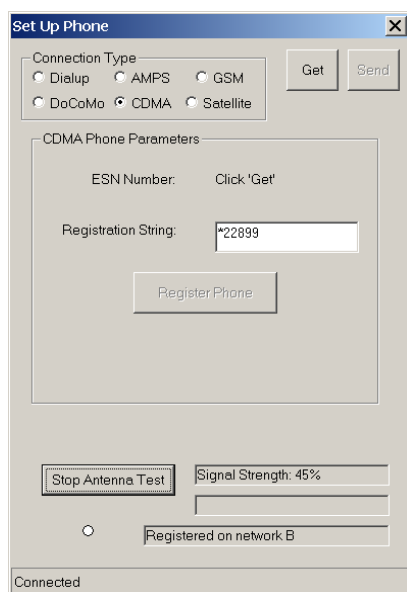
Set Up Phone

Connection Type
Dialup
AMPS
GSM
DoCoMo
CDMA
Satellite

Get
Send

CDMA Phone Parameters

ESN Number: Click 'Get'

Registration String: *22899

Register Phone

Stop Antenna Test
Signal Strength: 45%

Registered on network B

Connected